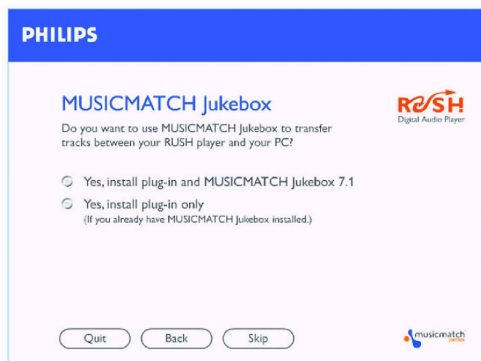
PHILIPS

MUSICMATCH Jukebox

RUSH!
Digital Audio Player

Do you want to use MUSICMATCH Jukebox to transfer tracks between your RUSH player and your PC?

Yes, install plug-in and MUSICMATCH Jukebox 7.1

Yes, install plug-in only
(If you already have MUSICMATCH Jukebox installed.)

Quit
Back
Skip

musicmatch
partner